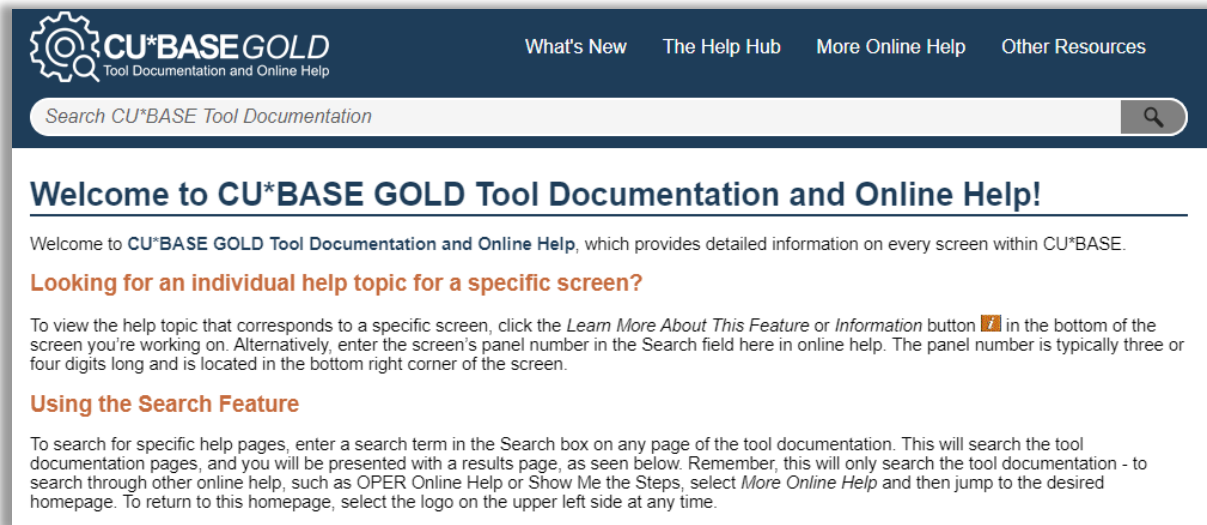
CU*BASE GOLD
Tool Documentation and Online Help

What's New The Help Hub More Online Help Other Resources

Search CU*BASE Tool Documentation

Welcome to CU*BASE GOLD Tool Documentation and Online Help!

Welcome to CU*BASE GOLD Tool Documentation and Online Help, which provides detailed information on every screen within CU*BASE.

Looking for an individual help topic for a specific screen?

To view the help topic that corresponds to a specific screen, click the Learn More About This Feature or Information button in the bottom of the screen you're working on. Alternatively, enter the screen's panel number in the Search field here in online help. The panel number is typically three or four digits long and is located in the bottom right corner of the screen.

Using the Search Feature

To search for specific help pages, enter a search term in the Search box on any page of the tool documentation. This will search the tool documentation pages, and you will be presented with a results page, as seen below. Remember, this will only search the tool documentation - to search through other online help, such as OPER Online Help or Show Me the Steps, select More Online Help and then jump to the desired homepage. To return to this homepage, select the logo on the upper left side at any time.